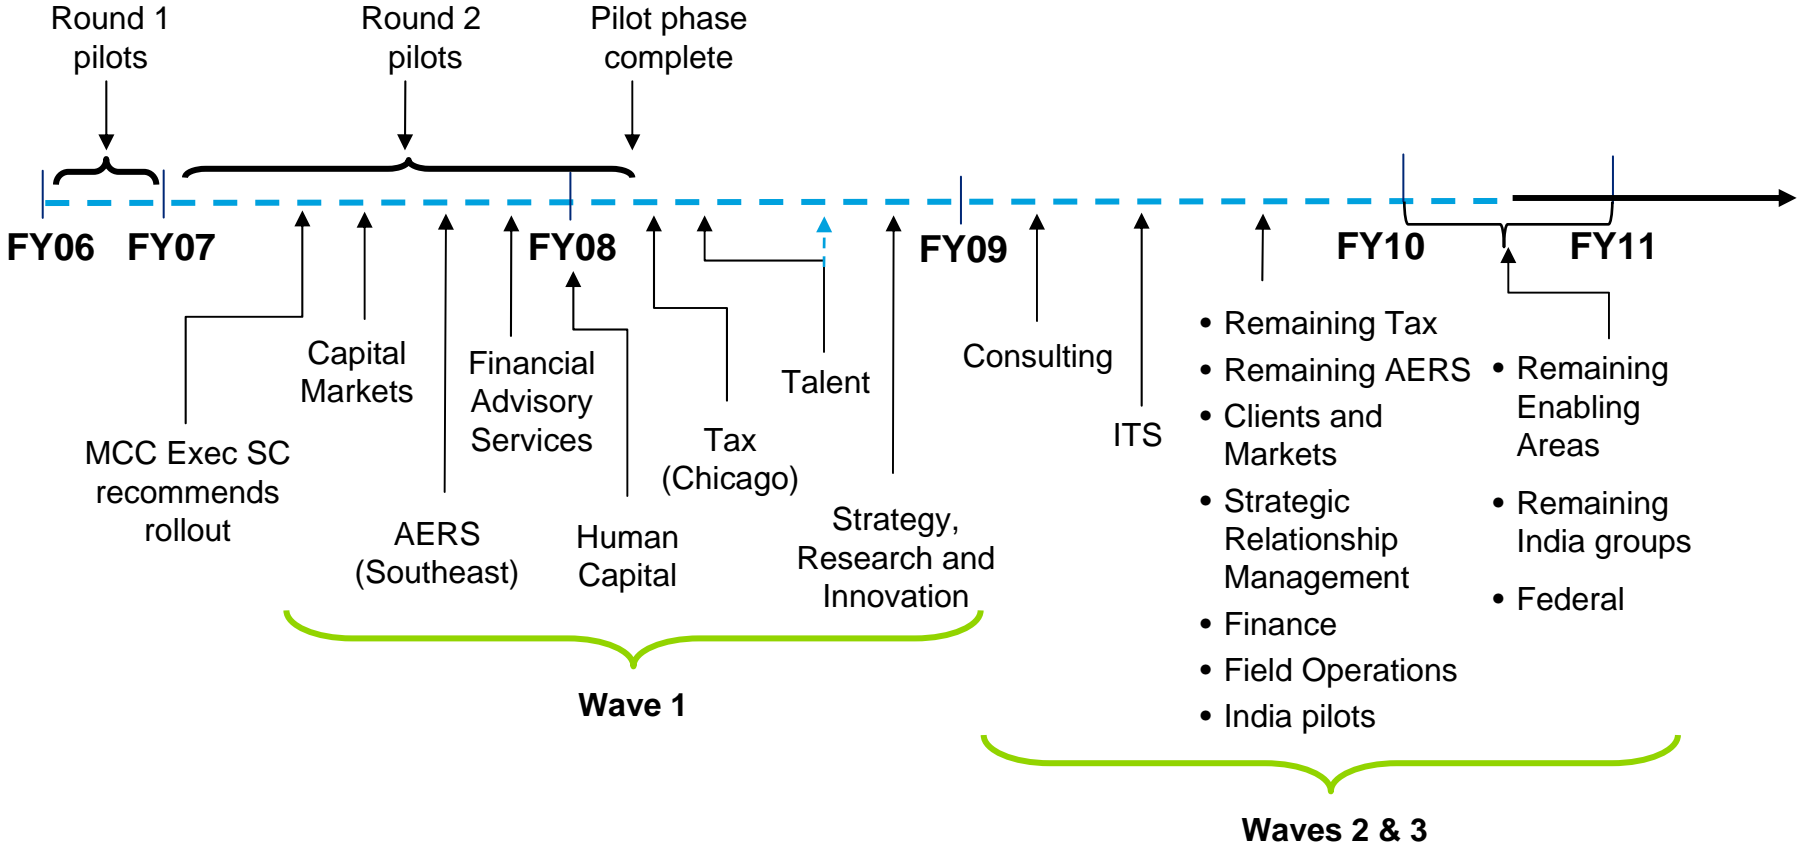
Round 1 pilots

Round 2 pilots

Pilot phase complete

FY06 FY07 FY08 FY09 FY10 FY11

MCC Exec SC recommends rollout

Capital Markets

AERS (Southeast)

Financial Advisory Services

Human Capital

Tax (Chicago)

Talent

Strategy, Research and Innovation

Consulting

ITS

• Remaining Tax
• Remaining AERS
• Clients and Markets
• Strategic Relationship Management
• Finance
• Field Operations
• India pilots

• Remaining Enabling Areas
• Remaining India groups
• Federal

Wave 1

Waves 2 & 3